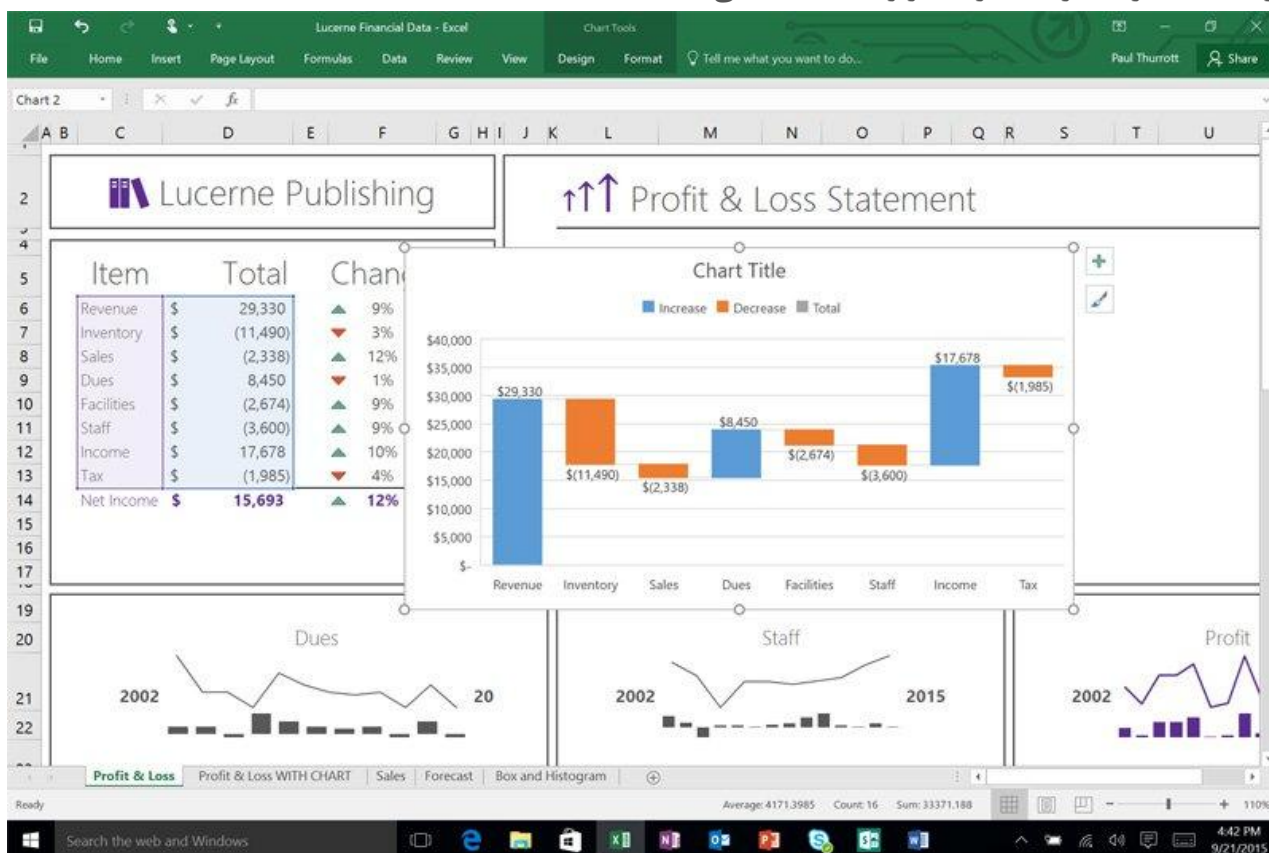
Lucerne Financial Data - Excel
Chart Tools
Paul Thurrott
Share
File Home Insert Page Layout Formulas Data Review View Design Format Tell me what you want to do...

Chart 2
$f_x$

A B C D E F G H I J K L M N O P Q R S T U

2 Lucerne Publishing
Profit & Loss Statement

| Item | Total | | Chan |
|---|---|---|---|
| Revenue | $ 29,330 | ▲ | 9% |
| Inventory | $ (11,490) | ▼ | 3% |
| Sales | $ (2,338) | ▲ | 12% |
| Dues | $ 8,450 | ▼ | 1% |
| Facilities | $ (2,674) | ▲ | 9% |
| Staff | $ (3,600) | ▲ | 9% |
| Income | $ 17,678 | ▲ | 10% |
| Tax | $ (1,985) | ▼ | 4% |
| Net Income | $ 15,693 | ▲ | 12% |

Chart Title
Increase Decrease Total
$40,000
$35,000
$30,000
$25,000
$20,000
$15,000
$10,000
$5,000
$-
$29,330
$(11,490)
$(2,338)
$8,450
$(2,674)
$(3,600)
$17,678
$(1,985)
Revenue Inventory Sales Dues Facilities Staff Income Tax

Dues
2002 20
Staff
2002 2015
Profit
2002

Profit & Loss | Profit & Loss WITH CHART | Sales | Forecast | Box and Histogram

Ready
Average: 4171.3985 Count: 16 Sum: 33371.188
110%

Search the web and Windows
4:42 PM
9/21/2015